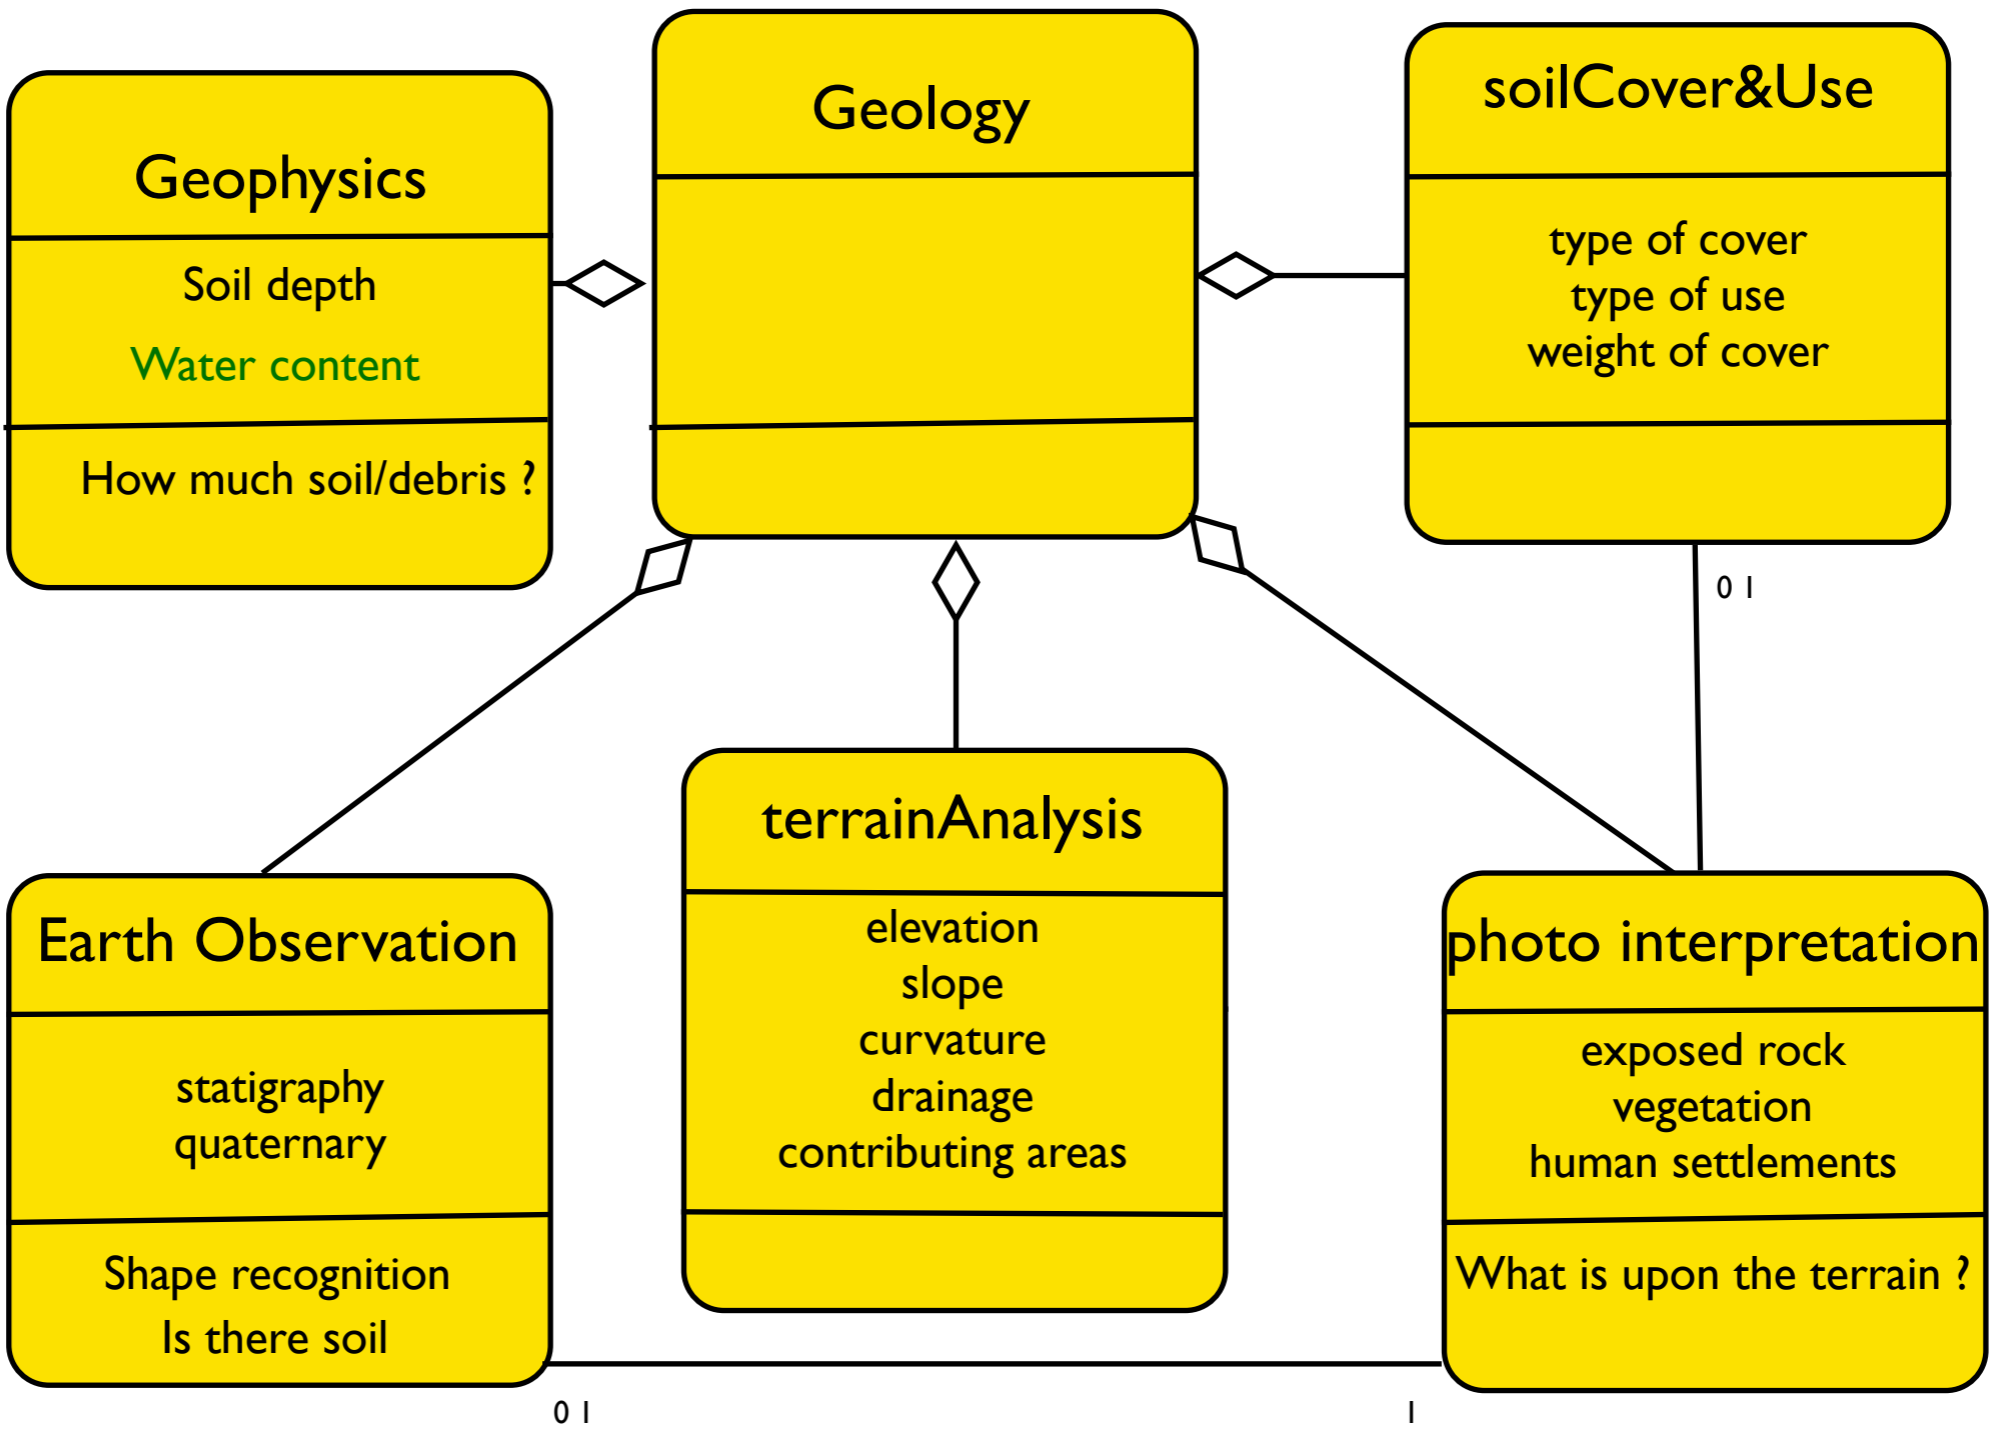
Geophysics

Soil depth

Water content

How much soil/debris ?

Geology

soilCover&Use

type of cover
type of use
weight of cover

0 1

terrainAnalysis

elevation
slope
curvature
drainage
contributing areas

Earth Observation

statigraphy
quaternary

Shape recognition
Is there soil

photo interpretation

exposed rock
vegetation
human settlements

What is upon the terrain ?

0 1

1